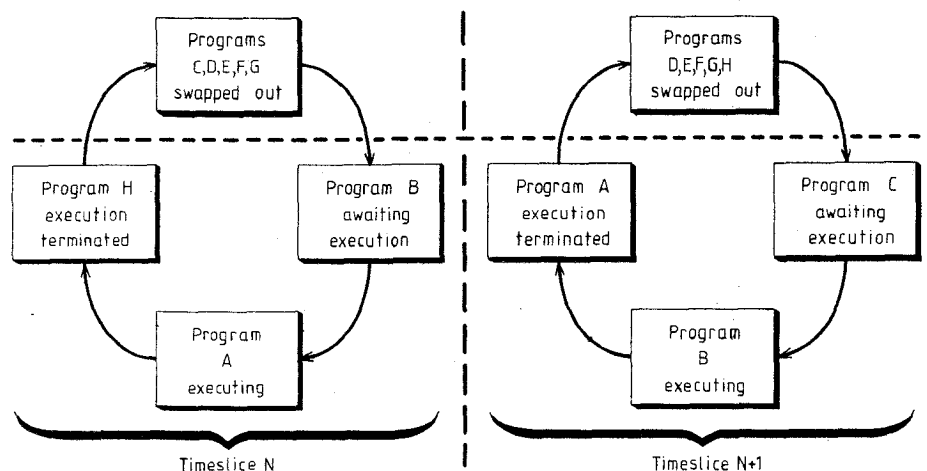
Programs C,D,E,F,G swapped out

Program H execution terminated

Program B awaiting execution

Program A executing

Timeslice N

Programs D,E,F,G,H swapped out

Program A execution terminated

Program C awaiting execution

Program B executing

Timeslice N+1